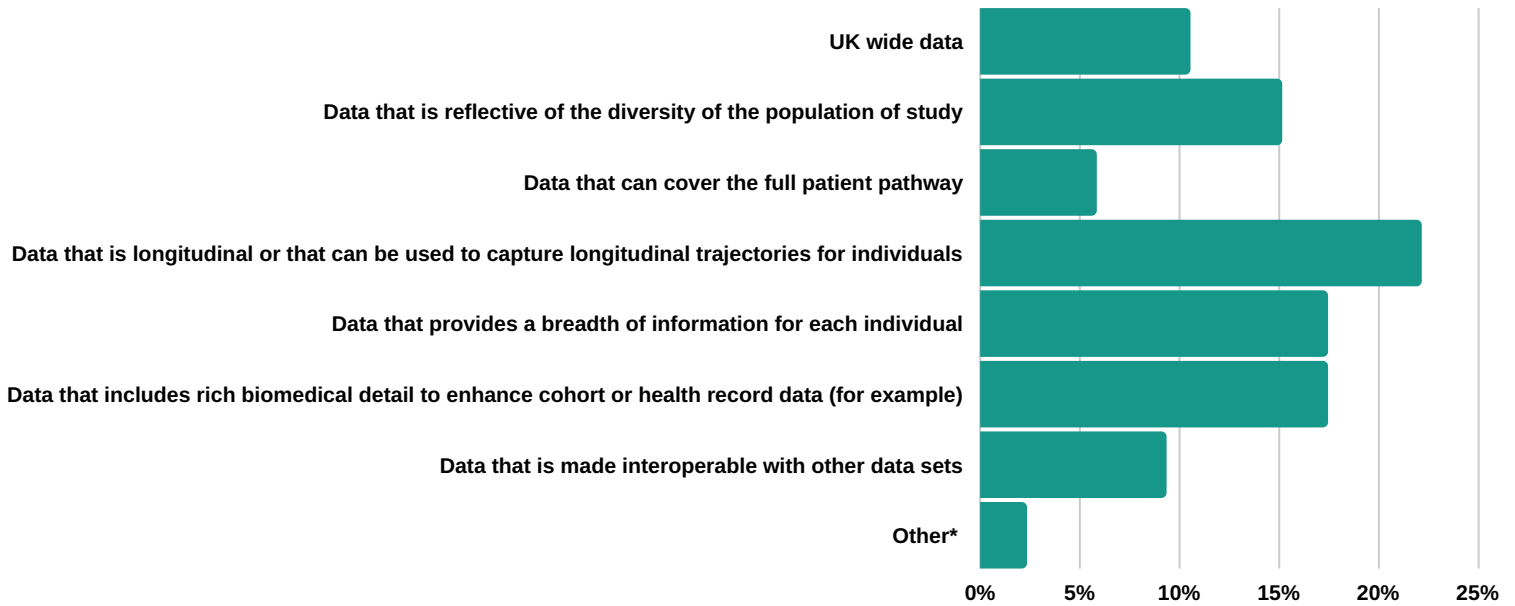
UK wide data

Data that is reflective of the diversity of the population of study

Data that can cover the full patient pathway

Data that is longitudinal or that can be used to capture longitudinal trajectories for individuals

Data that provides a breadth of information for each individual

Data that includes rich biomedical detail to enhance cohort or health record data (for example)

Data that is made interoperable with other data sets

Other*

0% 5% 10% 15% 20% 25%